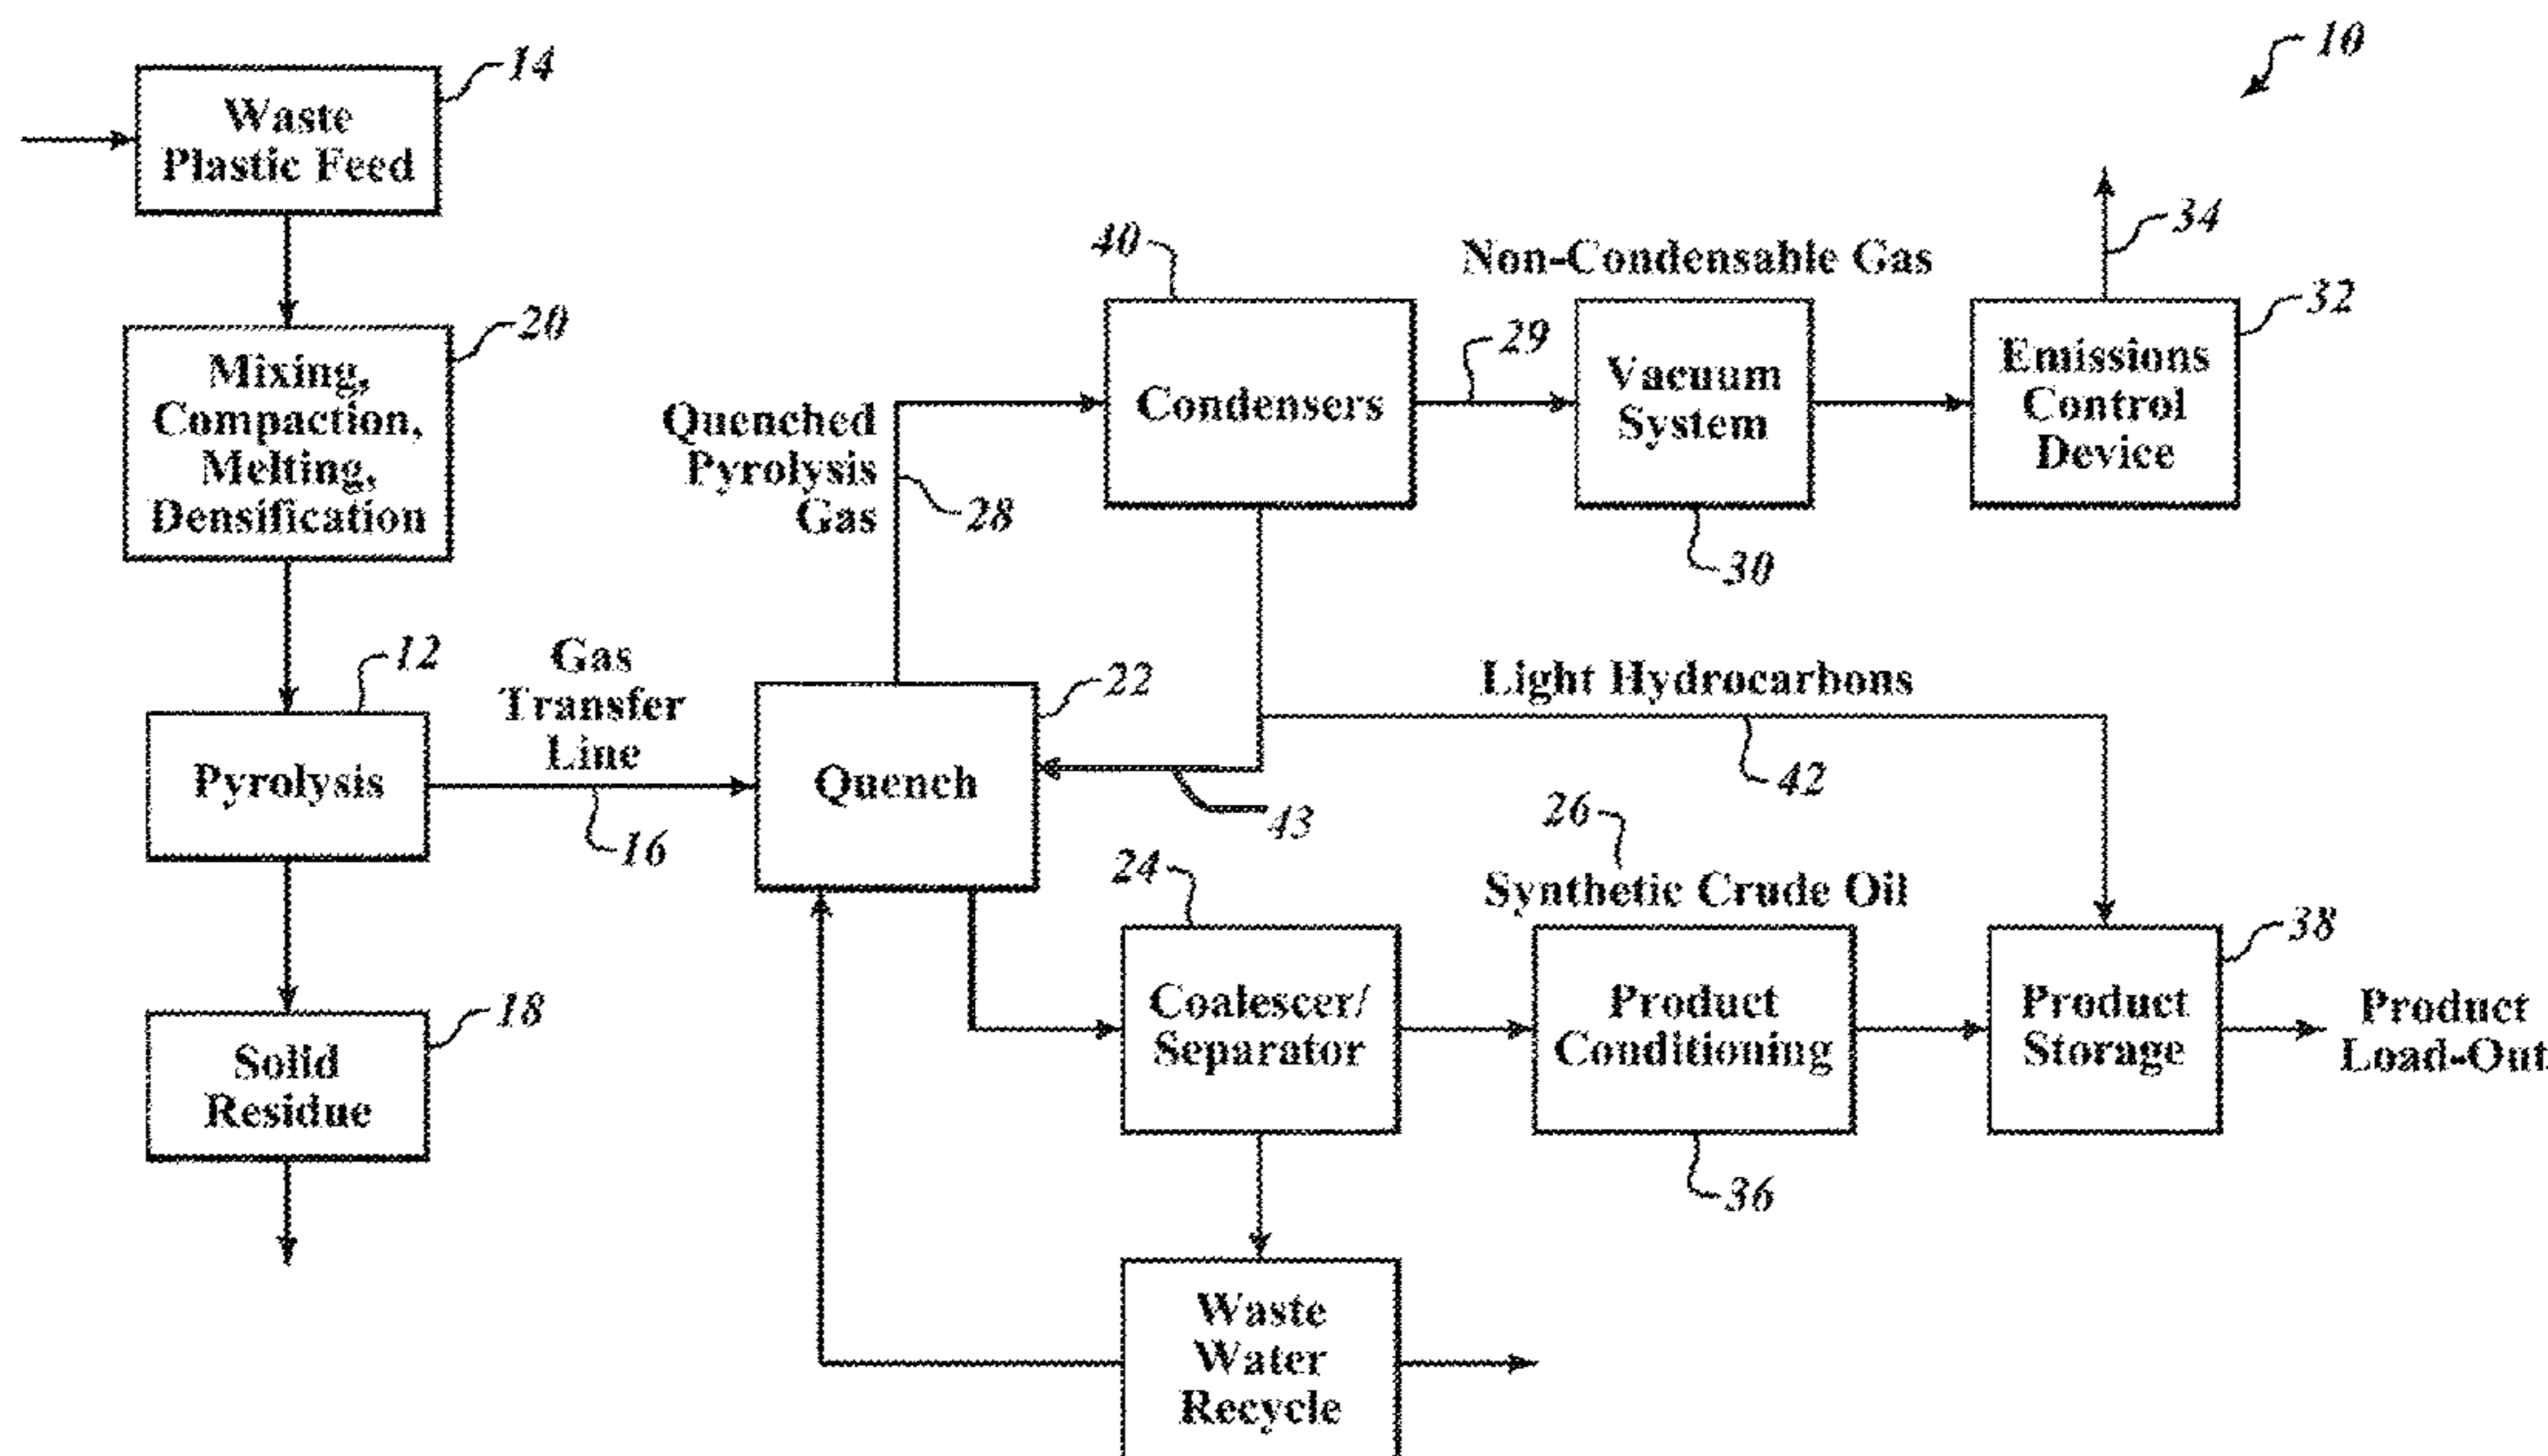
10

Waste Plastic Feed 14

Mixing, Compaction, Melting, Densification 20

Pyrolysis 12

Solid Residue 18

Gas Transfer Line 16

Quench 22

Quenched Pyrolysis Gas 28

Condensers 40

Non-Condensable Gas

29

Vacuum System 30

Emissions Control Device 32

34

Light Hydrocarbons

42

43

24

Coalescer/ Separator

26

Synthetic Crude Oil

Product Conditioning 36

Product Storage 38

Product Load-Out

Waste Water Recycle